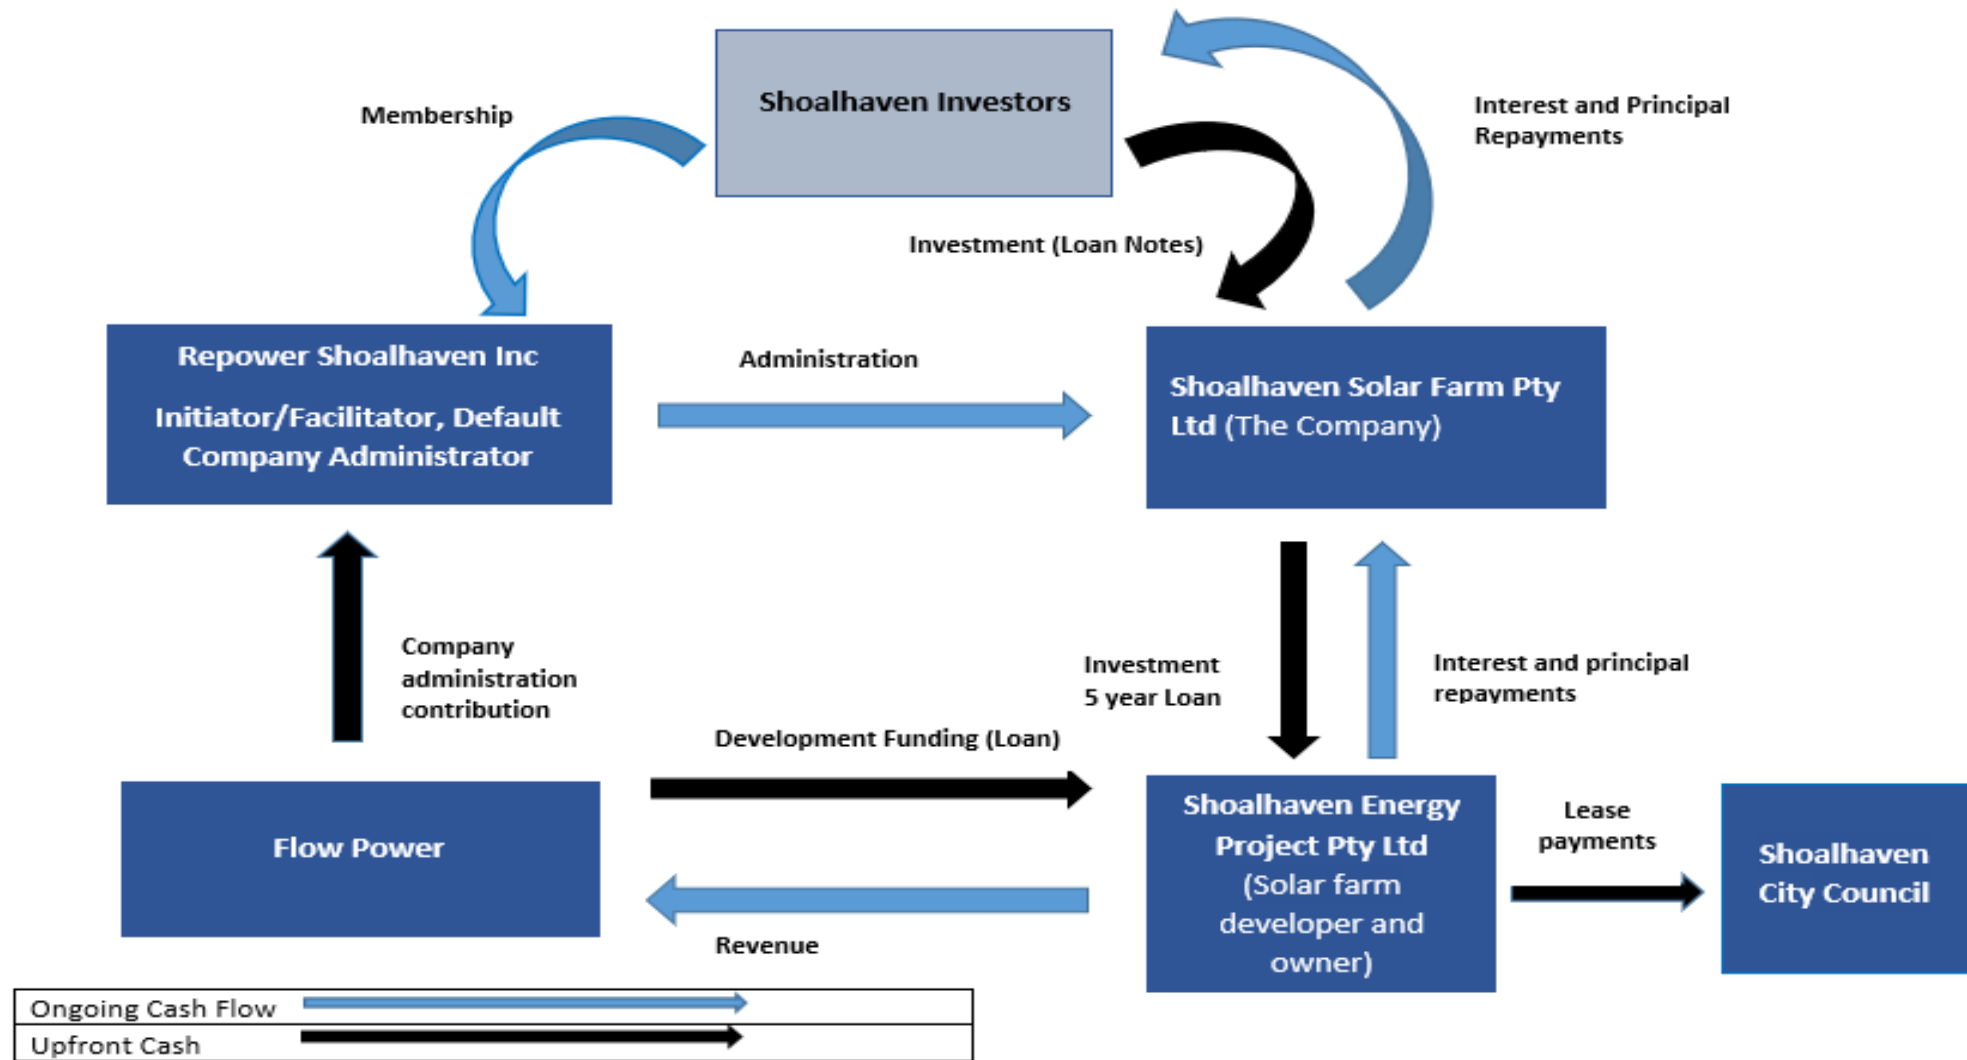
Shoalhaven Investors

Membership

Interest and Principal Repayments

Investment (Loan Notes)

Repower Shoalhaven Inc

Initiator/Facilitator, Default Company Administrator

Administration

Shoalhaven Solar Farm Pty Ltd (The Company)

Company administration contribution

Investment 5 year Loan

Interest and principal repayments

Development Funding (Loan)

Flow Power

Shoalhaven Energy Project Pty Ltd (Solar farm developer and owner)

Lease payments

Shoalhaven City Council

Revenue

| Ongoing Cash Flow |
|---|
| Upfront Cash |